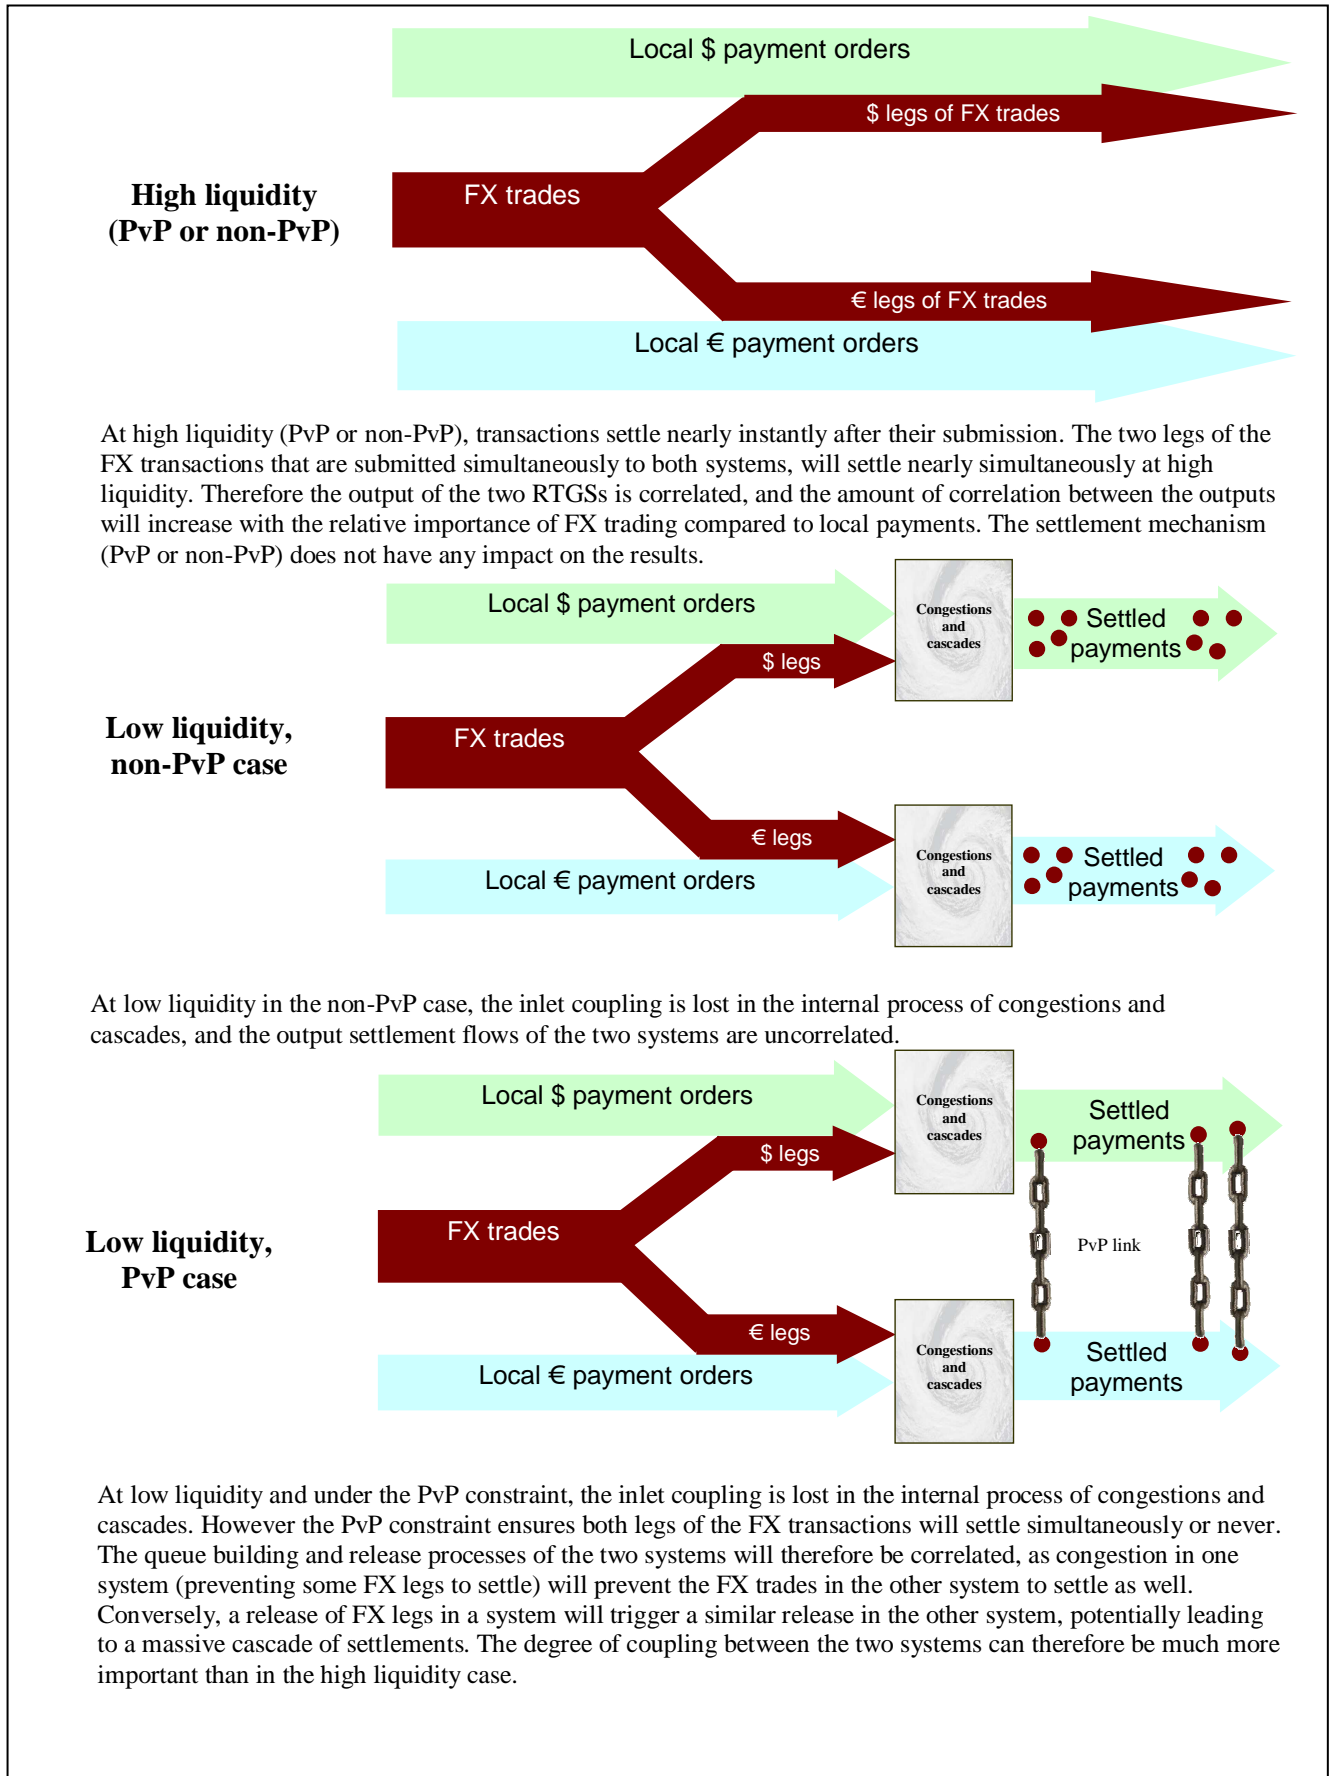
Local $ payment orders

$ legs of FX trades

High liquidity (PvP or non-PvP)

FX trades

€ legs of FX trades

Local € payment orders

At high liquidity (PvP or non-PvP), transactions settle nearly instantly after their submission. The two legs of the FX transactions that are submitted simultaneously to both systems, will settle nearly simultaneously at high liquidity. Therefore the output of the two RTGSs is correlated, and the amount of correlation between the outputs will increase with the relative importance of FX trading compared to local payments. The settlement mechanism (PvP or non-PvP) does not have any impact on the results.

Local $ payment orders

Congestions and cascades

Settled payments

$ legs

Low liquidity, non-PvP case

FX trades

€ legs

Congestions and cascades

Settled payments

Local € payment orders

At low liquidity in the non-PvP case, the inlet coupling is lost in the internal process of congestions and cascades, and the output settlement flows of the two systems are uncorrelated.

Local $ payment orders

Congestions and cascades

Settled payments

$ legs

Low liquidity, PvP case

FX trades

PvP link

€ legs

Congestions and cascades

Settled payments

Local € payment orders

At low liquidity and under the PvP constraint, the inlet coupling is lost in the internal process of congestions and cascades. However the PvP constraint ensures both legs of the FX transactions will settle simultaneously or never. The queue building and release processes of the two systems will therefore be correlated, as congestion in one system (preventing some FX legs to settle) will prevent the FX trades in the other system to settle as well. Conversely, a release of FX legs in a system will trigger a similar release in the other system, potentially leading to a massive cascade of settlements. The degree of coupling between the two systems can therefore be much more important than in the high liquidity case.